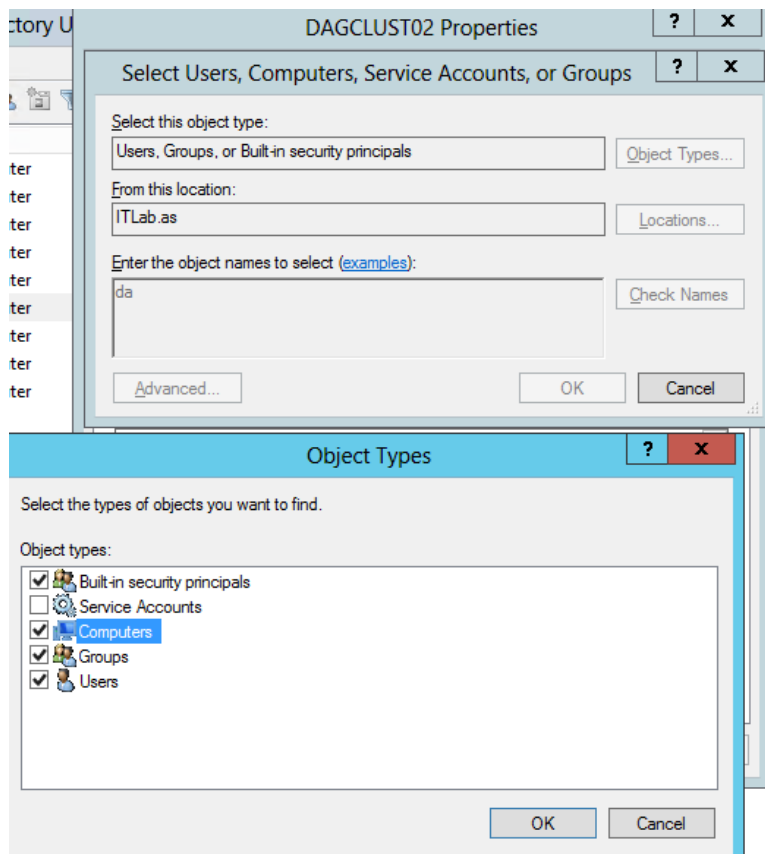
ctory U

DAGCLUST02 Properties

? X

Select Users, Computers, Service Accounts, or Groups

? X

Select this object type:

Users, Groups, or Built-in security principals

Object Types...

From this location:

ITLab.as

Locations...

Enter the object names to select (examples):

da

Check Names

Advanced...

OK

Cancel

ter
ter
ter
ter
ter
ter
ter
ter
ter

Object Types

? X

Select the types of objects you want to find.

Object types:

Built-in security principals
Service Accounts
Computers
Groups
Users

OK

Cancel